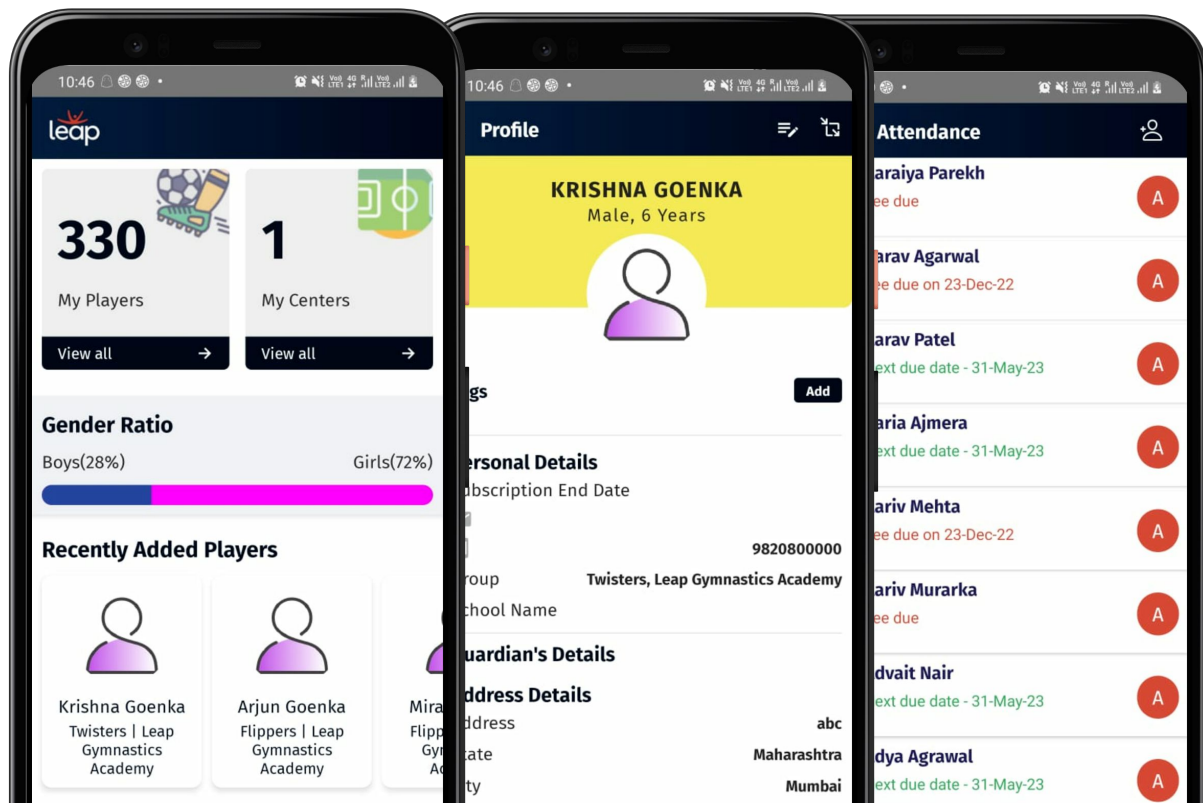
10:46

leap

330

My Players

View all

1

My Centers

View all

Gender Ratio

Boys(28%)

Girls(72%)

Recently Added Players

Krishna Goenka

Twisters | Leap Gymnastics Academy

Arjun Goenka

Flippers | Leap Gymnastics Academy

Mira

Flipp

Gy

Ac

10:46

Profile

KRISHNA GOENKA

Male, 6 Years

gs

Add

ersonal Details

ubscription End Date

9820800000

roup

Twisters, Leap Gymnastics Academy

chool Name

uardian's Details

ddress Details

ddress

abc

tate

Maharashtra

ty

Mumbai

Attendance

araiya Parekh

ee due

A

arav Agarwal

ee due on 23-Dec-22

A

arav Patel

ext due date - 31-May-23

A

aria Ajmera

ext due date - 31-May-23

A

ariv Mehta

ee due on 23-Dec-22

A

ariv Murarka

ee due

A

dvait Nair

ext due date - 31-May-23

A

dya Agrawal

ext due date - 31-May-23

A